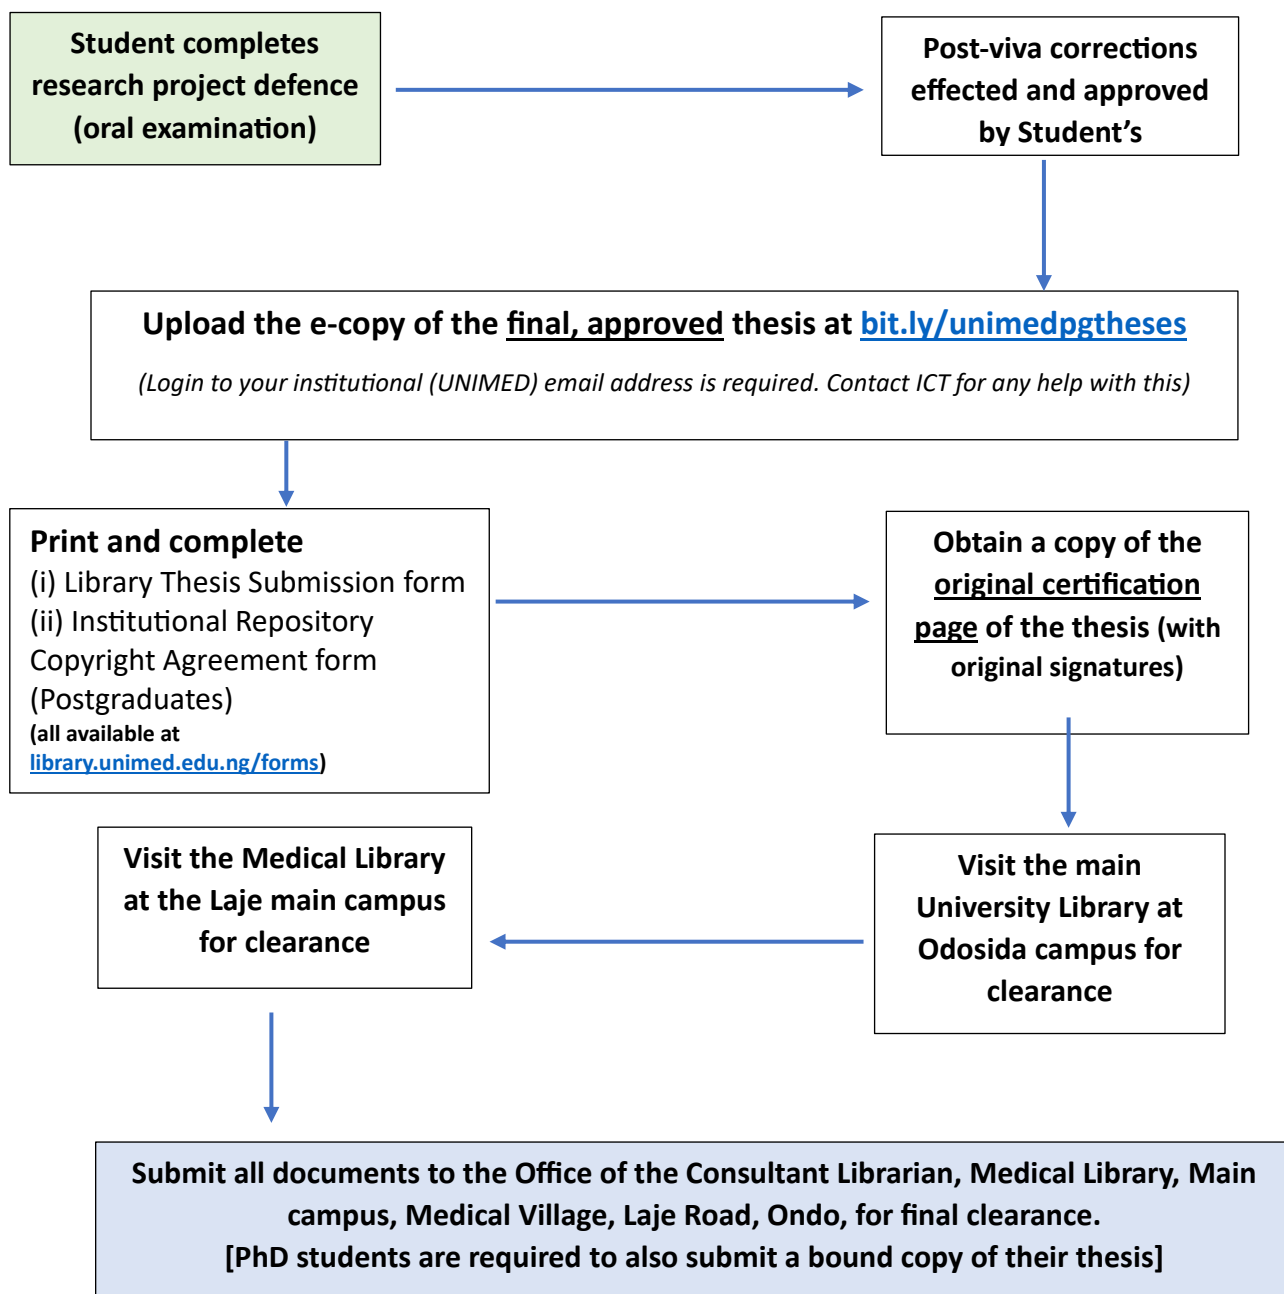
Student completes research project defence (oral examination)

Post-viva corrections effected and approved by Student's

Upload the e-copy of the final, approved thesis at bit.ly/unimedpgtheses

(Login to your institutional (UNIMED) email address is required. Contact ICT for any help with this)

Print and complete
(i) Library Thesis Submission form
(ii) Institutional Repository Copyright Agreement form (Postgraduates)
(all available at library.unimed.edu.ng/forms)

Obtain a copy of the original certification page of the thesis (with original signatures)

Visit the main University Library at Odosida campus for clearance

Visit the Medical Library at the Laje main campus for clearance

Submit all documents to the Office of the Consultant Librarian, Medical Library, Main campus, Medical Village, Laje Road, Ondo, for final clearance.
[PhD students are required to also submit a bound copy of their thesis]